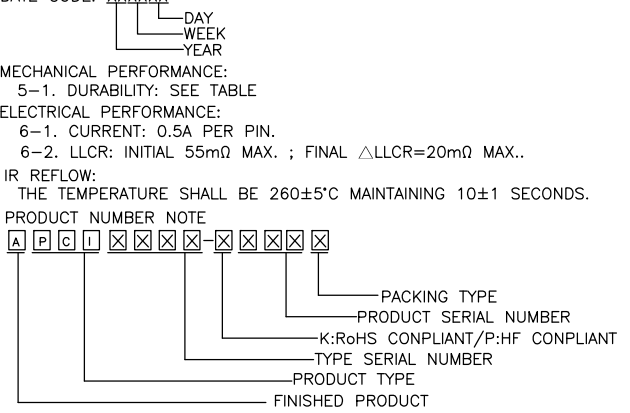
DATE CODE: XXXXXX
DAY
WEEK
YEAR
MECHANICAL PERFORMANCE:
5–1. DURABILITY: SEE TABLE
ELECTRICAL PERFORMANCE:
6–1. CURRENT: 0.5A PER PIN.
6–2. LLCR: INITIAL 55mΩ MAX. ; FINAL $\triangle$LLCR=20mΩ MAX..
IR REFLOW:
THE TEMPERATURE SHALL BE 260±5°C MAINTAINING 10±1 SECONDS.
PRODUCT NUMBER NOTE
A P C I ☒ ☒ ☒ ☒ – ☒ ☒ ☒ ☒ ☒
PACKING TYPE
PRODUCT SERIAL NUMBER
K:RoHS CONPLIANT/P:HF CONPLIANT
TYPE SERIAL NUMBER
PRODUCT TYPE
FINISHED PRODUCT